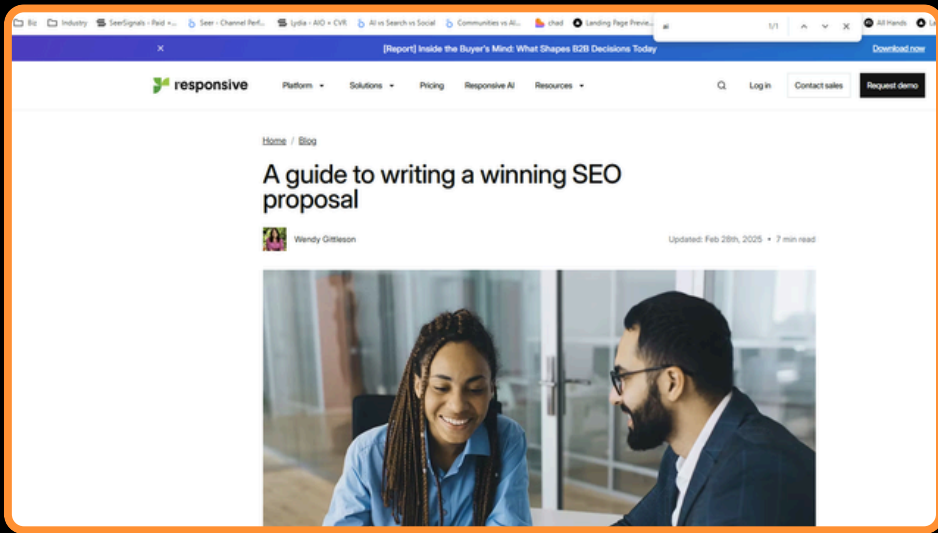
Biz Industry SeerSignals › Paid +... Seer › Channel Perf... Lydia › AIO + CVR AI vs Search vs Social Communities vs AI... chad Landing Page Previe... ai 1/1 All Hands Le

× [Report] Inside the Buyer's Mind: What Shapes B2B Decisions Today Download now

responsive Platform Solutions Pricing Responsive AI Resources Log in Contact sales Request demo

Home / Blog

A guide to writing a winning SEO proposal

Wendy Gittleson

Updated: Feb 28th, 2025 • 7 min read